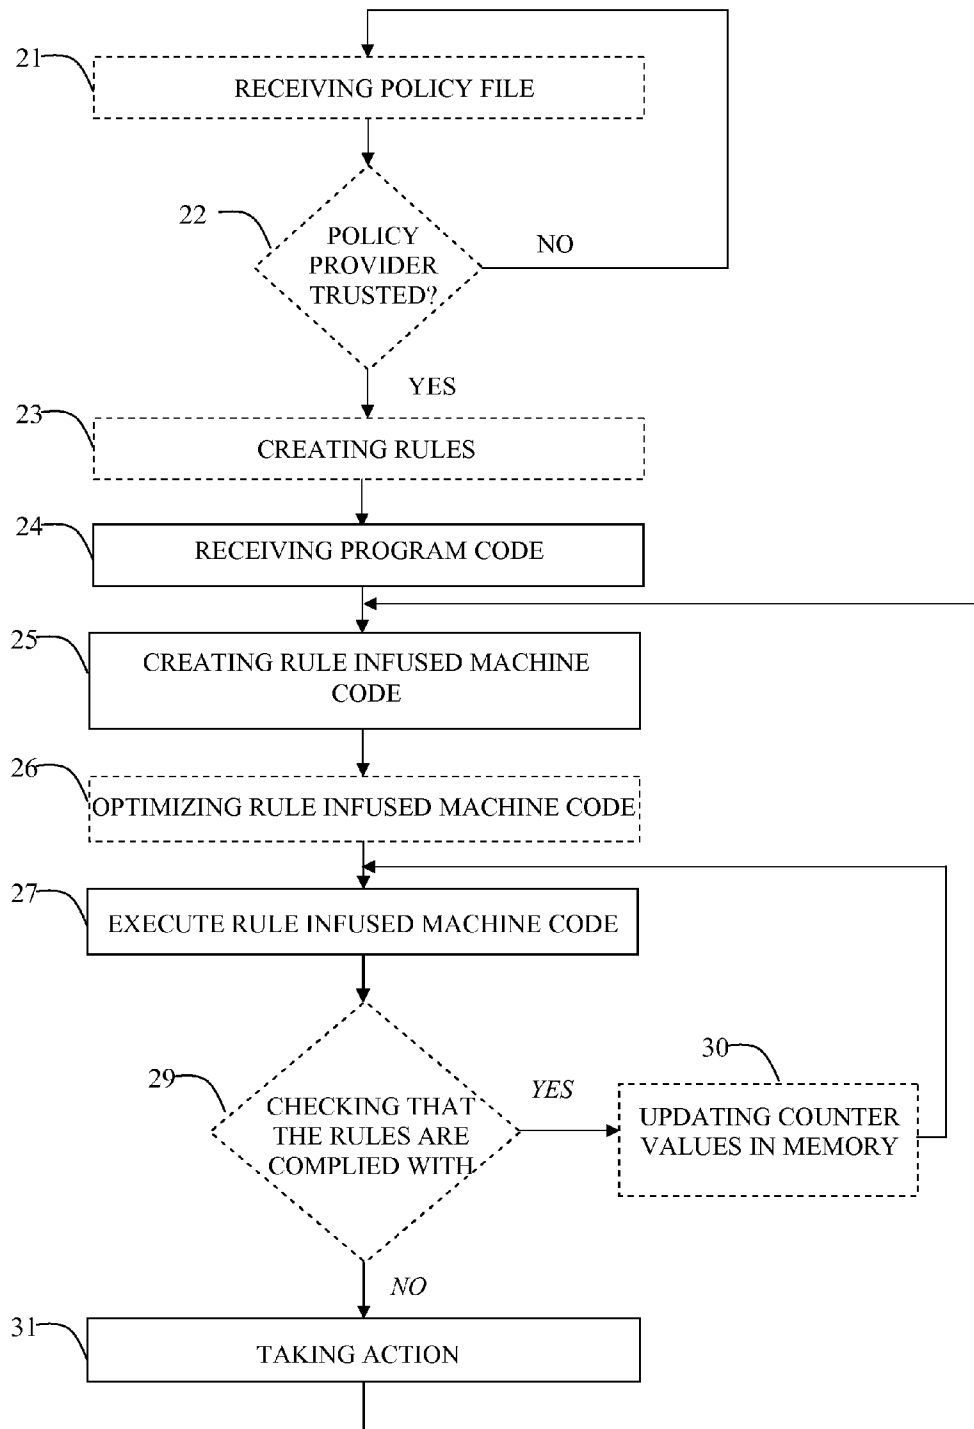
21
RECEIVING POLICY FILE

22
POLICY PROVIDER TRUSTED?
NO
YES

23
CREATING RULES

24
RECEIVING PROGRAM CODE

25
CREATING RULE INFUSED MACHINE CODE

26
OPTIMIZING RULE INFUSED MACHINE CODE

27
EXECUTE RULE INFUSED MACHINE CODE

29
CHECKING THAT THE RULES ARE COMPLIED WITH
YES

30
UPDATING COUNTER VALUES IN MEMORY

NO

31
TAKING ACTION